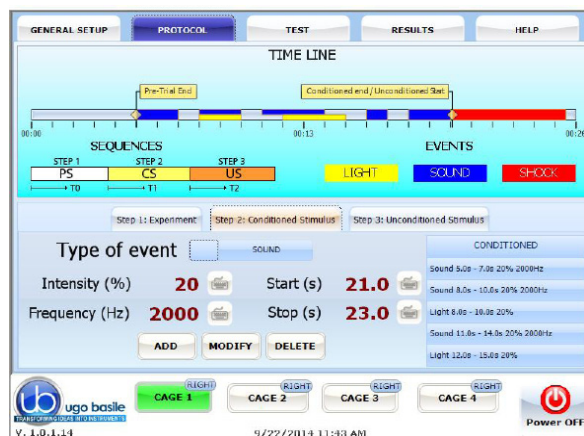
GENERAL SETUP PROTOCOL TEST RESULTS HELP

TIME LINE

Pre-Trial End

Conditioned end / Unconditioned Start

00:00 00:13 00:26

SEQUENCES

STEP 1 PS → T0

STEP 2 CS → T1

STEP 3 US → T2

EVENTS

LIGHT SOUND SHOCK

Step 1: Experiment Step 2: Conditioned Stimulus Step 3: Unconditioned Stimulus

Type of event SOUND

Intensity (%) 20

Start (s) 21.0

Frequency (Hz) 2000

Stop (s) 23.0

ADD MODIFY DELETE

CONDITIONED

Sound 5.0s - 7.0s 20% 2000Hz

Sound 8.0s - 10.0s 20% 2000Hz

Light 8.0s - 10.0s 20%

Sound 11.0s - 14.0s 20% 2000Hz

Light 12.0s - 15.0s 20%

ugo basile TRANSFORMING IDEAS INTO INSTRUMENTS

RIGHT CAGE 1

RIGHT CAGE 2

RIGHT CAGE 3

RIGHT CAGE 4

Power OFF

V. 1.0.1.14

9/22/2014 11:43 AM